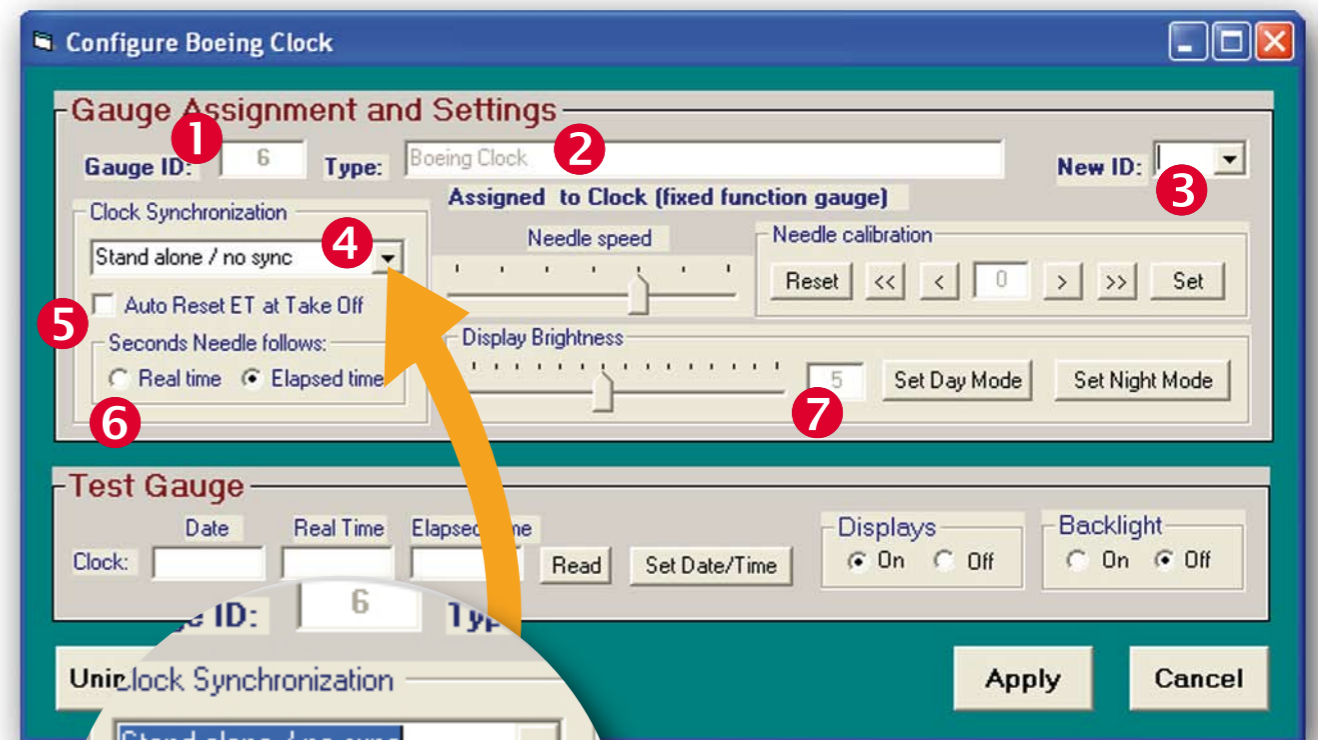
Configure Boeing Clock

Gauge Assignment and Settings

1

Gauge ID: 6 Type: Boeing Clock

2

New ID:

3

Assigned to Clock (fixed function gauge)

Clock Synchronization

Stand alone / no sync

4

Auto Reset ET at Take Off

5

Seconds Needle follows:

Real time Elapsed time

6

Needle speed

Needle calibration

Reset << < 0 > >> Set

Display Brightness

5

Set Day Mode Set Night Mode

7

Test Gauge

Date Real Time Elapsed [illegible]me

Clock:

Read Set Date/Time

Displays

On Off

Backlight

On Off

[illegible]e ID: 6 Typ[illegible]

Uni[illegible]Clock Synchronization

Apply Cancel

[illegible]